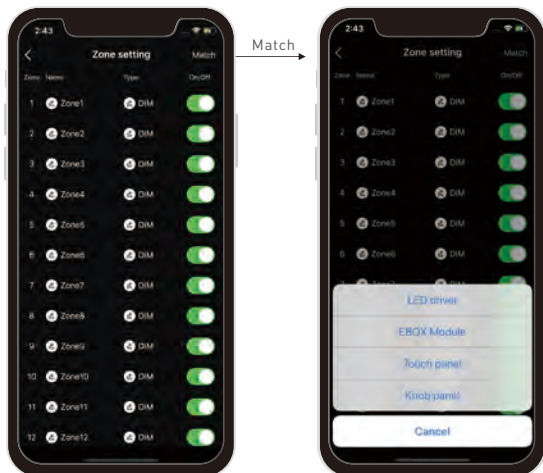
2:43

Zone setting
Match

Zone Name Type On/Off

1 Zone1 DIM
2 Zone2 DIM
3 Zone3 DIM
4 Zone4 DIM
5 Zone5 DIM
6 Zone6 DIM
7 Zone7 DIM
8 Zone8 DIM
9 Zone9 DIM
10 Zone10 DIM
11 Zone11 DIM
12 Zone12 DIM

Match

2:43

Zone setting
Match

Zone Name Type On/Off

1 Zone1 DIM
2 Zone2 DIM
3 Zone3 DIM
4 Zone4 DIM
5 Zone5 DIM
6 Zone6 DIM

LED driver
EBOX Module
Touch panel
Knob panel
Cancel